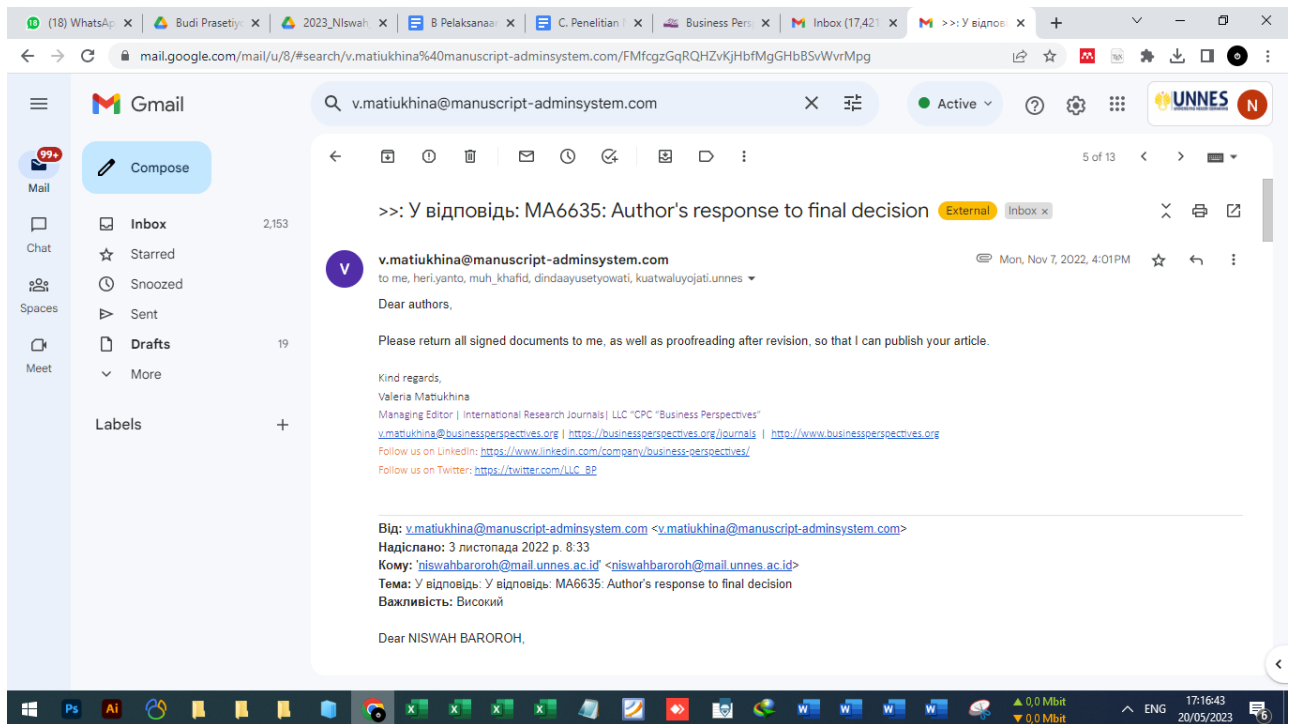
(18) WhatsAp × | Budi Prasetiy × | 2023_NIswah × | B Pelaksanaan × | C. Penelitian × | Business Pers × | Inbox (17,421 × | >>: У відпові ×

mail.google.com/mail/u/8/#search/v.matiukhina%40manuscript-adminsystem.com/FMfcgzGqRQHZvKjHbfMgGHbBSvWvrMpg

Gmail

v.matiukhina@manuscript-adminsystem.com

Active

UNNES

N

99+
Mail

Chat

Spaces

Meet

Compose

Inbox 2,153
Starred
Snoozed
Sent
Drafts 19
More

Labels +

5 of 13

>>: У відповідь: MA6635: Author's response to final decision External Inbox ×

v.matiukhina@manuscript-adminsystem.com
to me, heri.yanto, muh_khafid, dindaayusetyowati, kuatwaluyojati.unnes

Mon, Nov 7, 2022, 4:01 PM

Dear authors,

Please return all signed documents to me, as well as proofreading after revision, so that I can publish your article.

Kind regards,
Valeria Matiukhina
Managing Editor | International Research Journals| LLC "CPC "Business Perspectives"
v.matiukhina@businessperspectives.org | https://businessperspectives.org/journals | http://www.businessperspectives.org
Follow us on LinkedIn: https://www.linkedin.com/company/business-perspectives/
Follow us on Twitter: https://twitter.com/LLC_BP

Від: v.matiukhina@manuscript-adminsystem.com <v.matiukhina@manuscript-adminsystem.com>
Надіслано: 3 листопада 2022 р. 8:33
Кому: 'niswahbaroroh@mail.unnes.ac.id' <niswahbaroroh@mail.unnes.ac.id>
Тема: У відповідь: У відповідь: MA6635: Author's response to final decision
Важливість: Високий

Dear NISWAH BAROROH,

0,0 Mbit
0,0 Mbit
ENG
17:16:43
20/05/2023
6